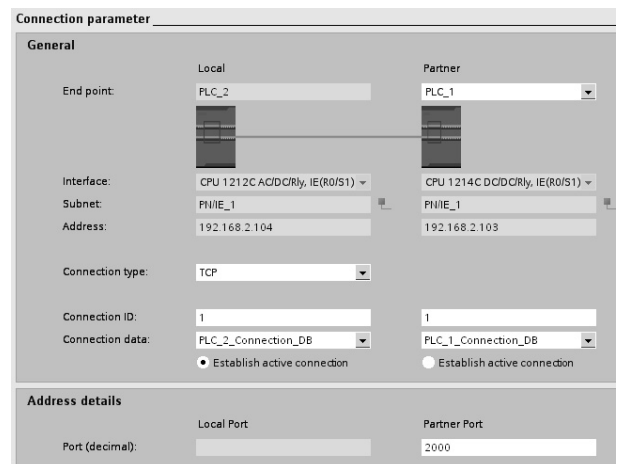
Connection parameter

General

| | Local | Partner |
|---|---|---|
| End point: | PLC_2 | PLC_1 |
| Interface: | CPU 1212C AC/DC/Rly, IE(R0/S1) | CPU 1214C DC/DC/Rly, IE(R0/S1) |
| Subnet: | PN/IE_1 | PN/IE_1 |
| Address: | 192.168.2.104 | 192.168.2.103 |
| Connection type: | TCP | |
| Connection ID: | 1 | 1 |
| Connection data: | PLC_2_Connection_DB | PLC_1_Connection_DB |
| | Establish active connection | Establish active connection |

Address details

| | Local Port | Partner Port |
|---|---|---|
| Port (decimal): | | 2000 |